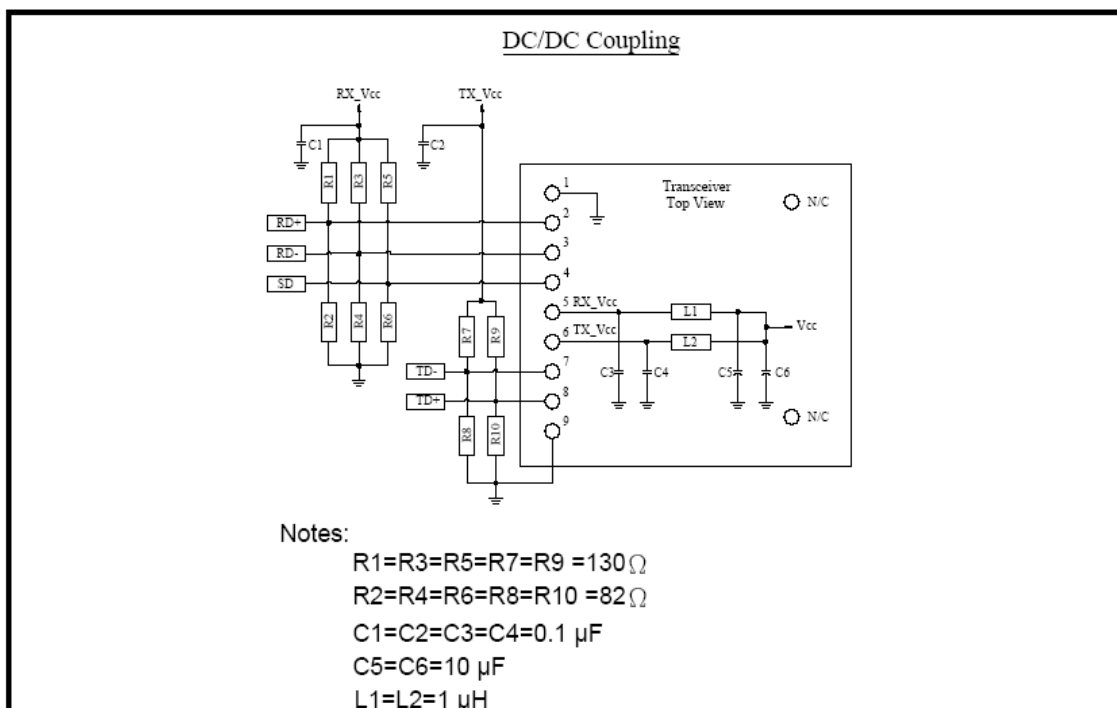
DC/DC Coupling

RX_Vcc
TX_Vcc
C1
C2
R1
R3
R5
RD+
RD-
SD
R2
R4
R6
R7
R9
TD-
TD+
R8
R10
1
2
3
4
5 RX_Vcc
6 TX_Vcc
7
8
9
Transceiver
Top View
N/C
L1
L2
Vcc
C3
C4
C5
C6
N/C

Notes:
R1=R3=R5=R7=R9 =130$\Omega$
R2=R4=R6=R8=R10 =82$\Omega$
C1=C2=C3=C4=0.1 μF
C5=C6=10 μF
L1=L2=1 μH